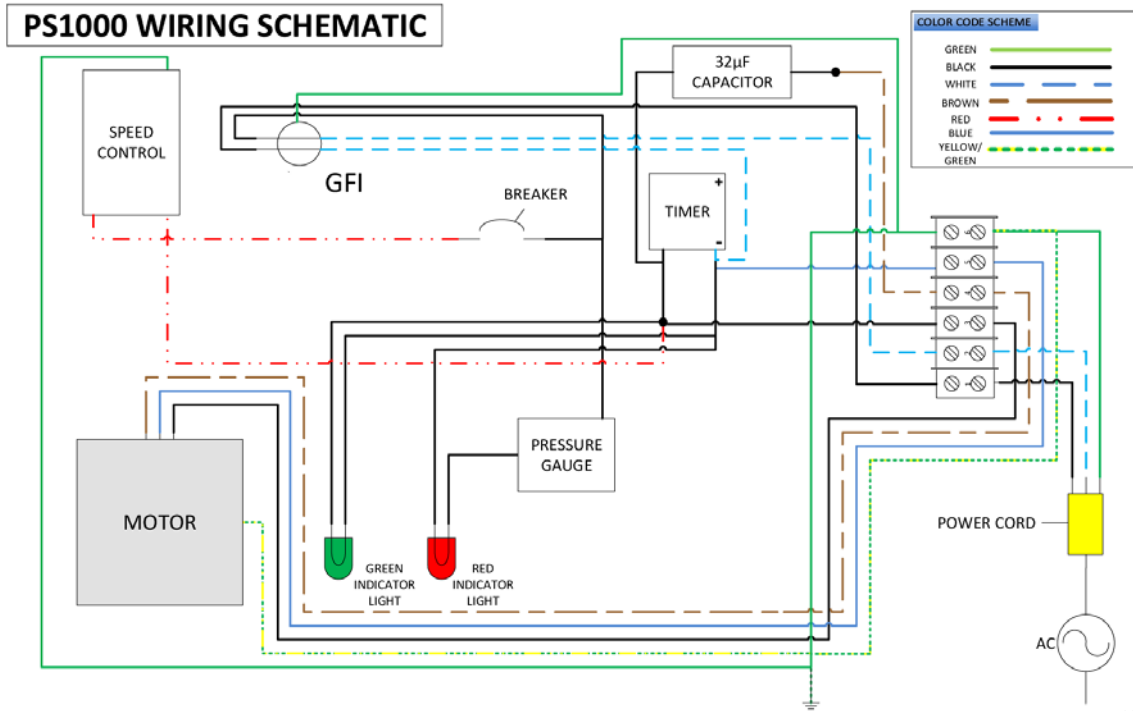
PS1000 WIRING SCHEMATIC

COLOR CODE SCHEME
GREEN
BLACK
WHITE
BROWN
RED
BLUE
YELLOW/ GREEN

SPEED CONTROL

32µF CAPACITOR

GFI

BREAKER

TIMER
+
-

MOTOR

PRESSURE GAUGE

GREEN INDICATOR LIGHT

RED INDICATOR LIGHT

POWER CORD

AC